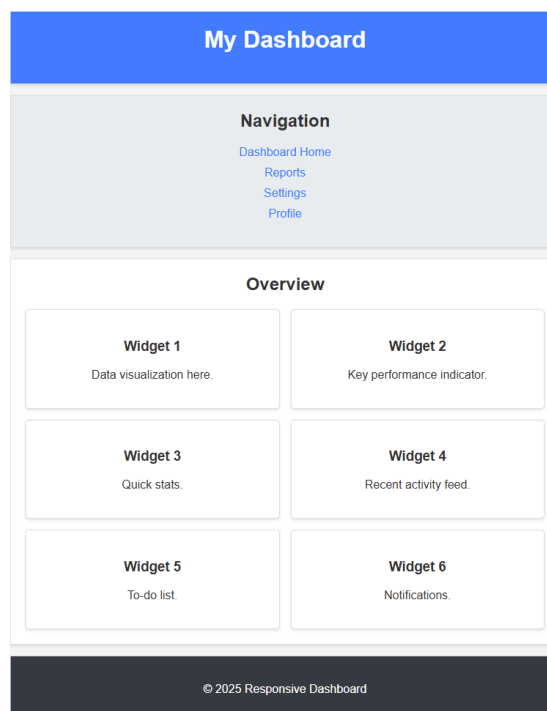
My Dashboard

Navigation

Dashboard Home
Reports
Settings
Profile

Overview

Widget 1
Data visualization here.

Widget 2
Key performance indicator.

Widget 3
Quick stats.

Widget 4
Recent activity feed.

Widget 5
To-do list.

Widget 6
Notifications.

© 2025 Responsive Dashboard